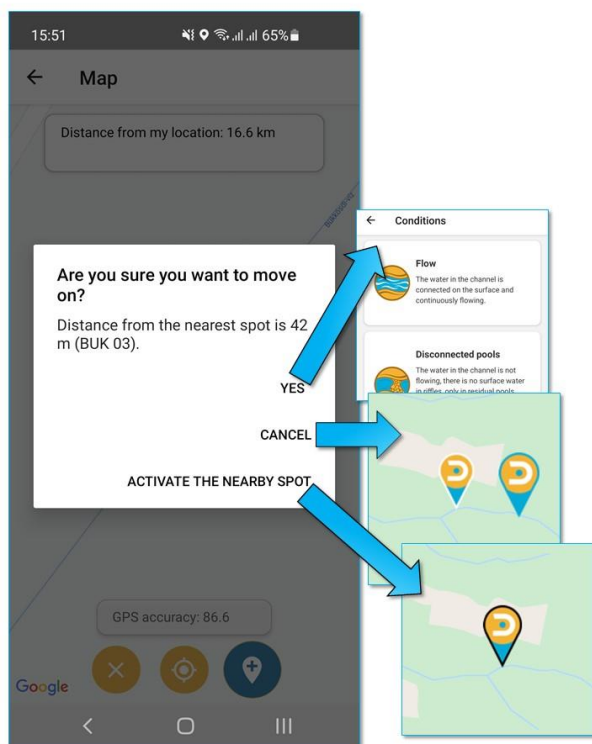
15:51 65%

← Map

Distance from my location: 16.6 km

Are you sure you want to move on?

Distance from the nearest spot is 42 m (BUK 03).

YES

CANCEL

ACTIVATE THE NEARBY SPOT

GPS accuracy: 86.6

Google

← Conditions

Flow

The water in the channel is connected on the surface and continuously flowing.

Disconnected pools

The water in the channel is not flowing, there is no surface water in riffles, only in residual pools.